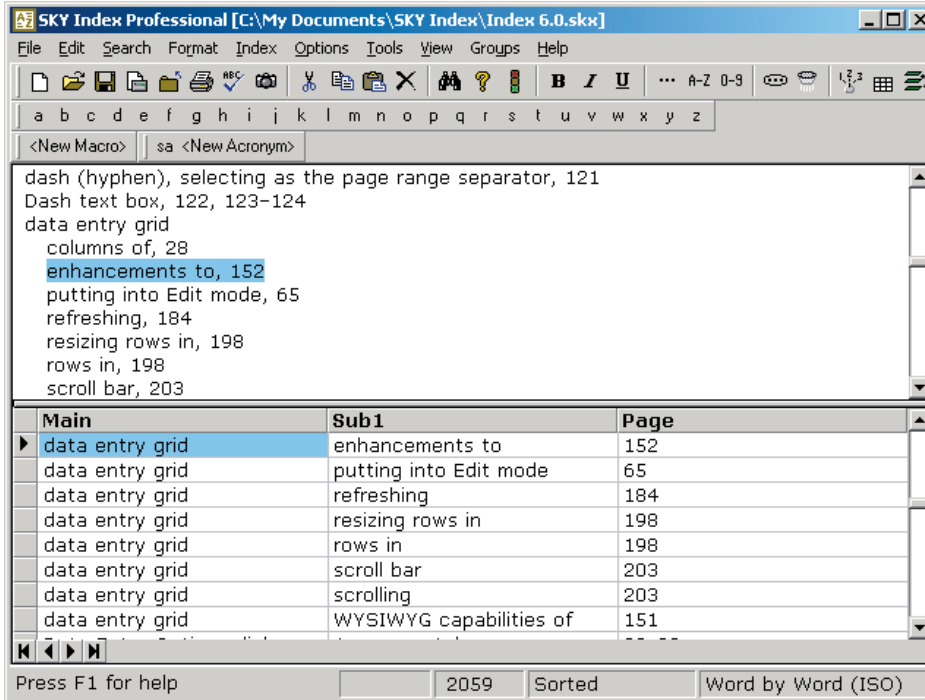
SKY Index Professional [C:\My Documents\SKY Index\Index 6.0.skx]

File Edit Search Format Index Options Tools View Groups Help

B I U ··· A-Z 0-9

a b c d e f g h i j k l m n o p q r s t u v w x y z

<New Macro> sa <New Acronym>

dash (hyphen), selecting as the page range separator, 121
Dash text box, 122, 123–124
data entry grid
columns of, 28
enhancements to, 152
putting into Edit mode, 65
refreshing, 184
resizing rows in, 198
rows in, 198
scroll bar, 203

| Main | Sub1 | Page |
|---|---|---|
| data entry grid | enhancements to | 152 |
| data entry grid | putting into Edit mode | 65 |
| data entry grid | refreshing | 184 |
| data entry grid | resizing rows in | 198 |
| data entry grid | rows in | 198 |
| data entry grid | scroll bar | 203 |
| data entry grid | scrolling | 203 |
| data entry grid | WYSIWYG capabilities of | 151 |
| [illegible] | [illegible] | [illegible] |

Press F1 for help | 2059 | Sorted | Word by Word (ISO)